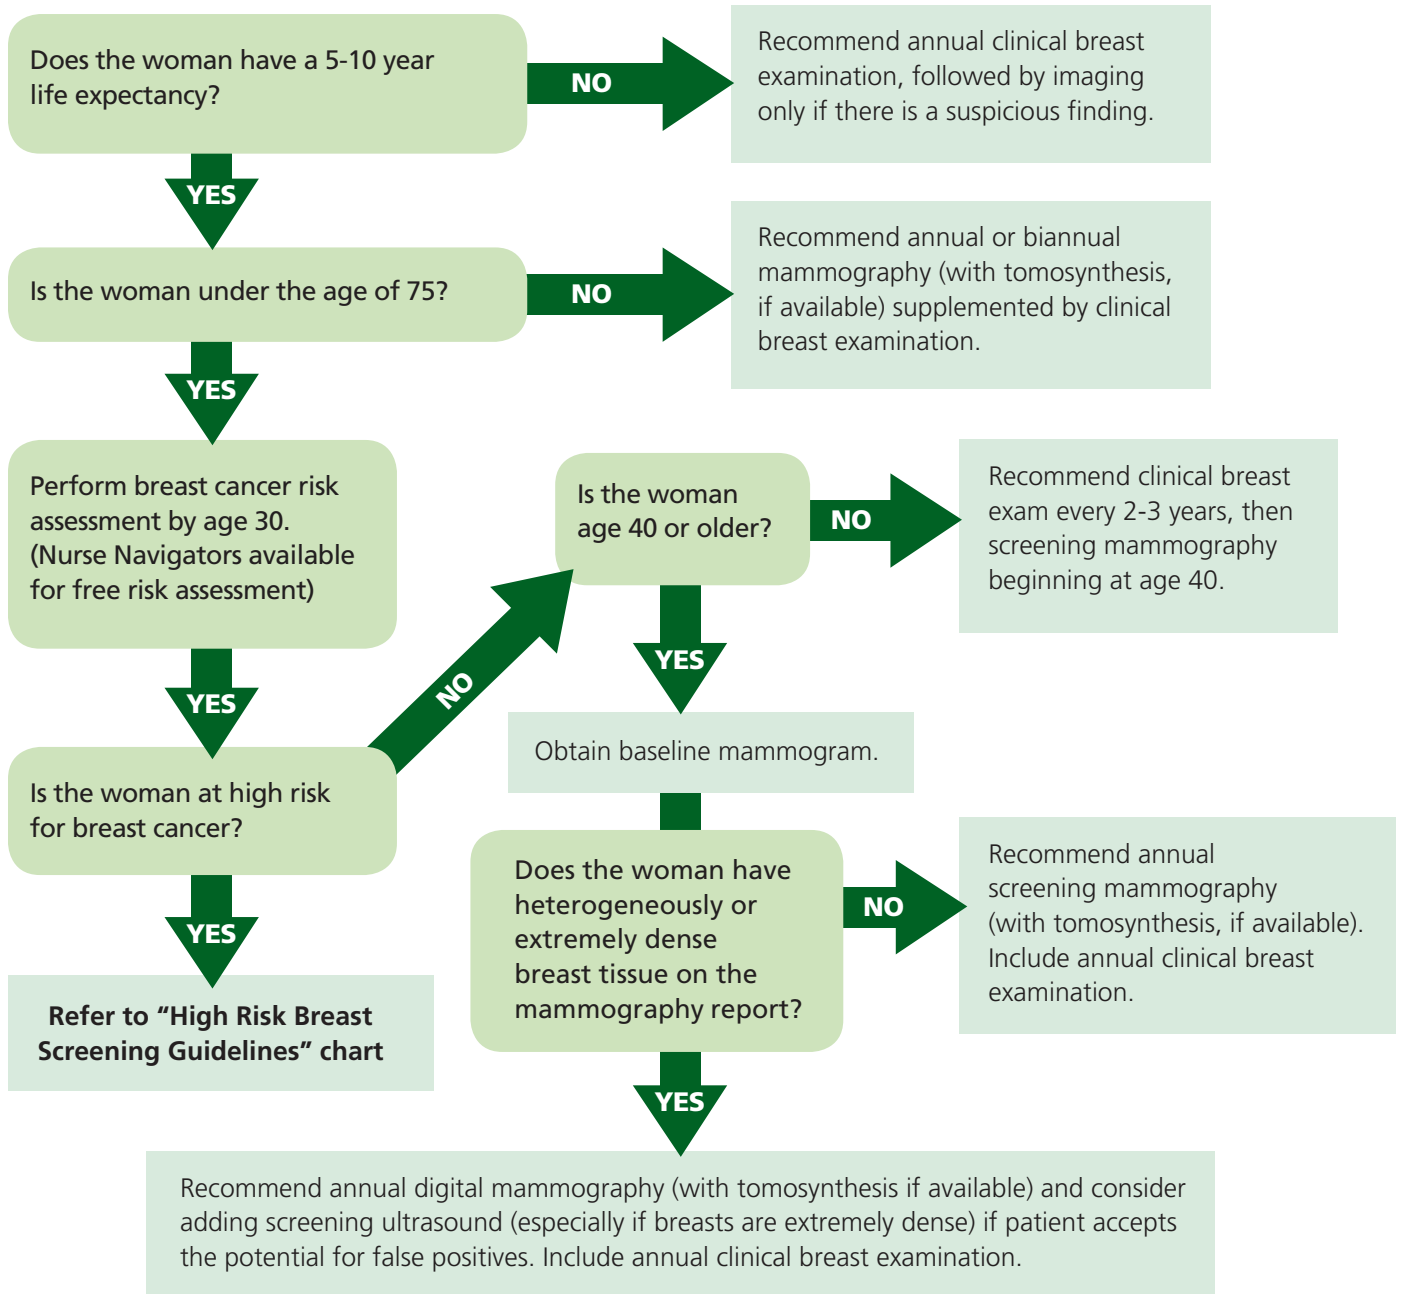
Does the woman have a 5-10 year life expectancy?

NO

Recommend annual clinical breast examination, followed by imaging only if there is a suspicious finding.

YES

Is the woman under the age of 75?

NO

Recommend annual or biannual mammography (with tomosynthesis, if available) supplemented by clinical breast examination.

YES

Perform breast cancer risk assessment by age 30. (Nurse Navigators available for free risk assessment)

YES

Is the woman at high risk for breast cancer?

NO

Is the woman age 40 or older?

NO

Recommend clinical breast exam every 2-3 years, then screening mammography beginning at age 40.

YES

Obtain baseline mammogram.

Does the woman have heterogeneously or extremely dense breast tissue on the mammography report?

NO

Recommend annual screening mammography (with tomosynthesis, if available). Include annual clinical breast examination.

YES

Refer to "High Risk Breast Screening Guidelines" chart

YES

Recommend annual digital mammography (with tomosynthesis if available) and consider adding screening ultrasound (especially if breasts are extremely dense) if patient accepts the potential for false positives. Include annual clinical breast examination.